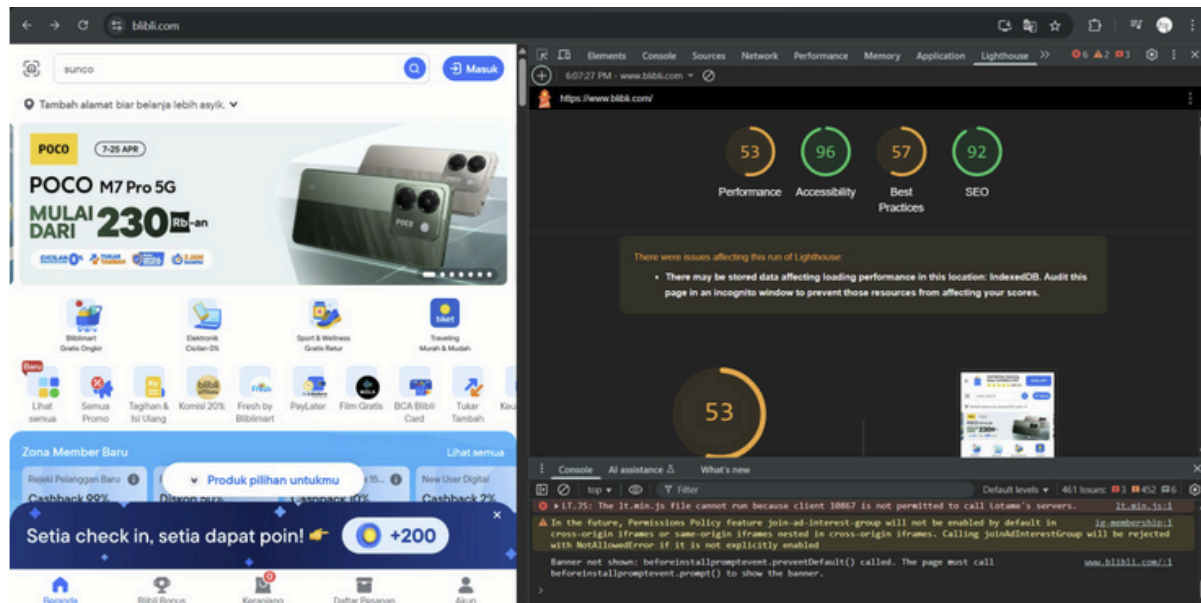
blibli.com

sunco

Masuk

Tambah alamat biar belanja lebih asyik.

POCO 7-25 APR

POCO M7 Pro 5G

MULAI DARI 230Rb-an

Biblimart Gratis Ongkir

Elektronik Cicilan 0%

Sport & Wellness Gratis Retur

Traveling Murah & Mudah

Baru

Lihat semua

Semua Promo

Tagihan & Isi Ulang

Komisi 20%

Fresh by Biblimart

PayLater

Film Gratis

BCA Blibli Card

Tukar Tambah

Zona Member Baru

Lihat semua

Rejeki Pelanggan Baru

Cashback 99%

Diskon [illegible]

Cashback 10%

New User Digital

Cashback 2%

Produk pilihan untukmu

Setia check in, setia dapat poin!

+200

Beranda

Blibli Bonus

Keranjang

Daftar Pesanan

Akun

Elements Console Sources Network Performance Memory Application Lighthouse 6 2 3

6:07:27 PM - www.blibli.com

https://www.blibli.com/

53 Performance

96 Accessibility

57 Best Practices

92 SEO

There were issues affecting this run of Lighthouse:

• There may be stored data affecting loading performance in this location: IndexedDB. Audit this page in an incognito window to prevent those resources from affecting your scores.

53

Console AI assistance What's new

top Filter Default levels 461 Issues: 3 452 6

▶ LT.75: The lt.min.js file cannot run because client 10867 is not permitted to call Lotame's servers. lt.min.js:1

In the future, Permissions Policy feature join-ad-interest-group will not be enabled by default in cross-origin iframes or same-origin iframes nested in cross-origin iframes. Calling joinAdInterestGroup will be rejected with NotAllowedError if it is not explicitly enabled ig-membership:1

Banner not shown: beforeinstallpromptevent.preventDefault() called. The page must call beforeinstallpromptevent.prompt() to show the banner. www.blibli.com/:1